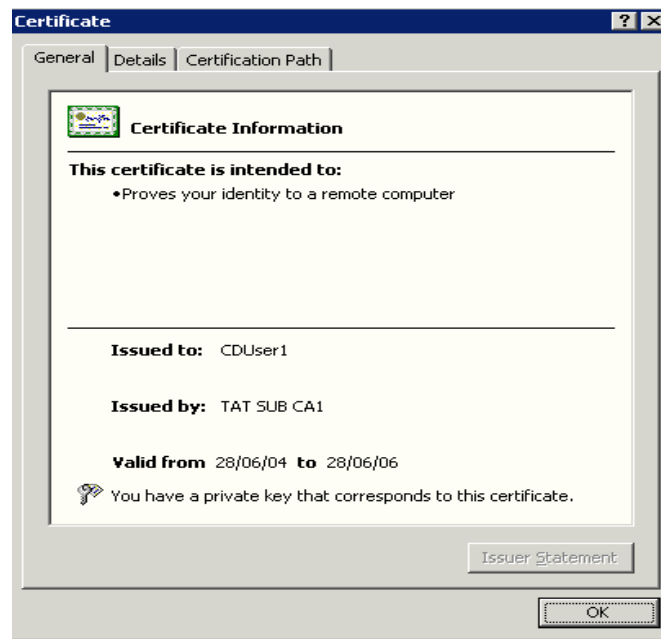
Certificate

? X

General | Details | Certification Path

Certificate Information

This certificate is intended to:

•Proves your identity to a remote computer

Issued to: CDUser1

Issued by: TAT SUB CA1

Valid from 28/06/04 to 28/06/06

You have a private key that corresponds to this certificate.

Issuer Statement

OK